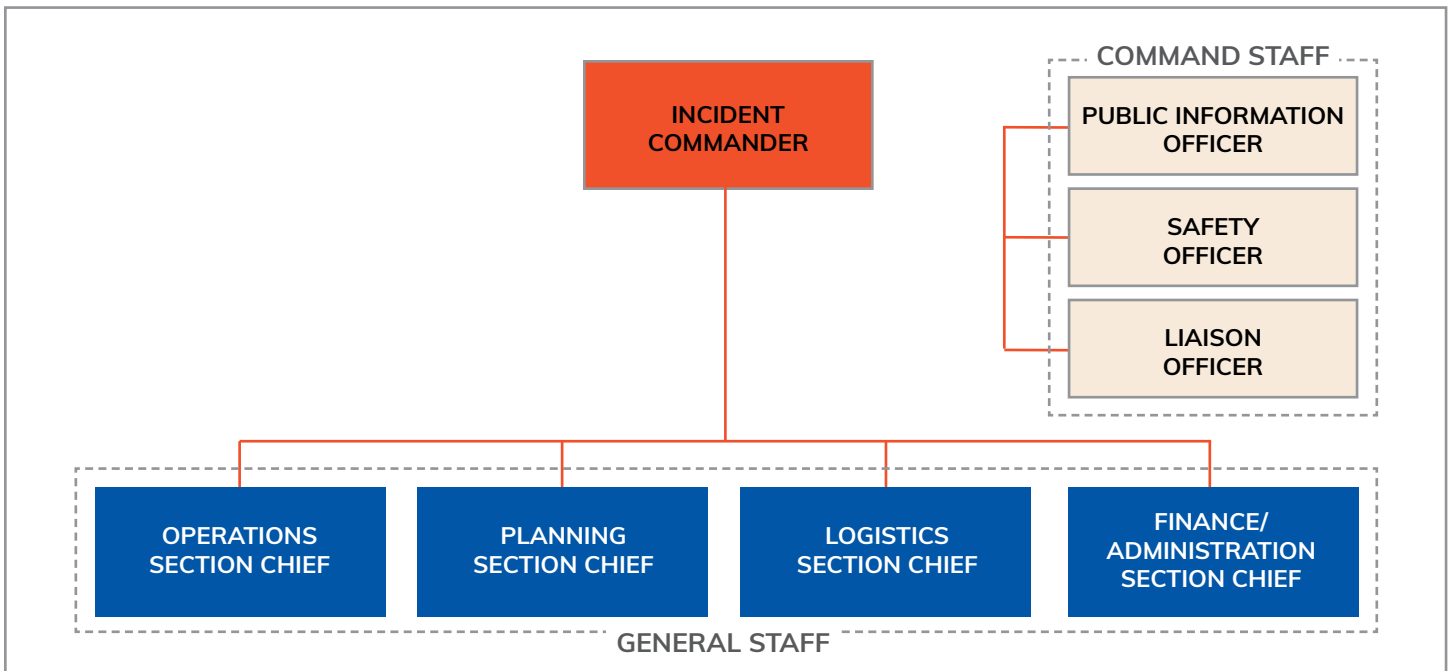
INCIDENT COMMANDER

COMMAND STAFF

PUBLIC INFORMATION OFFICER

SAFETY OFFICER

LIAISON OFFICER

OPERATIONS SECTION CHIEF

PLANNING SECTION CHIEF

LOGISTICS SECTION CHIEF

FINANCE/ ADMINISTRATION SECTION CHIEF

GENERAL STAFF